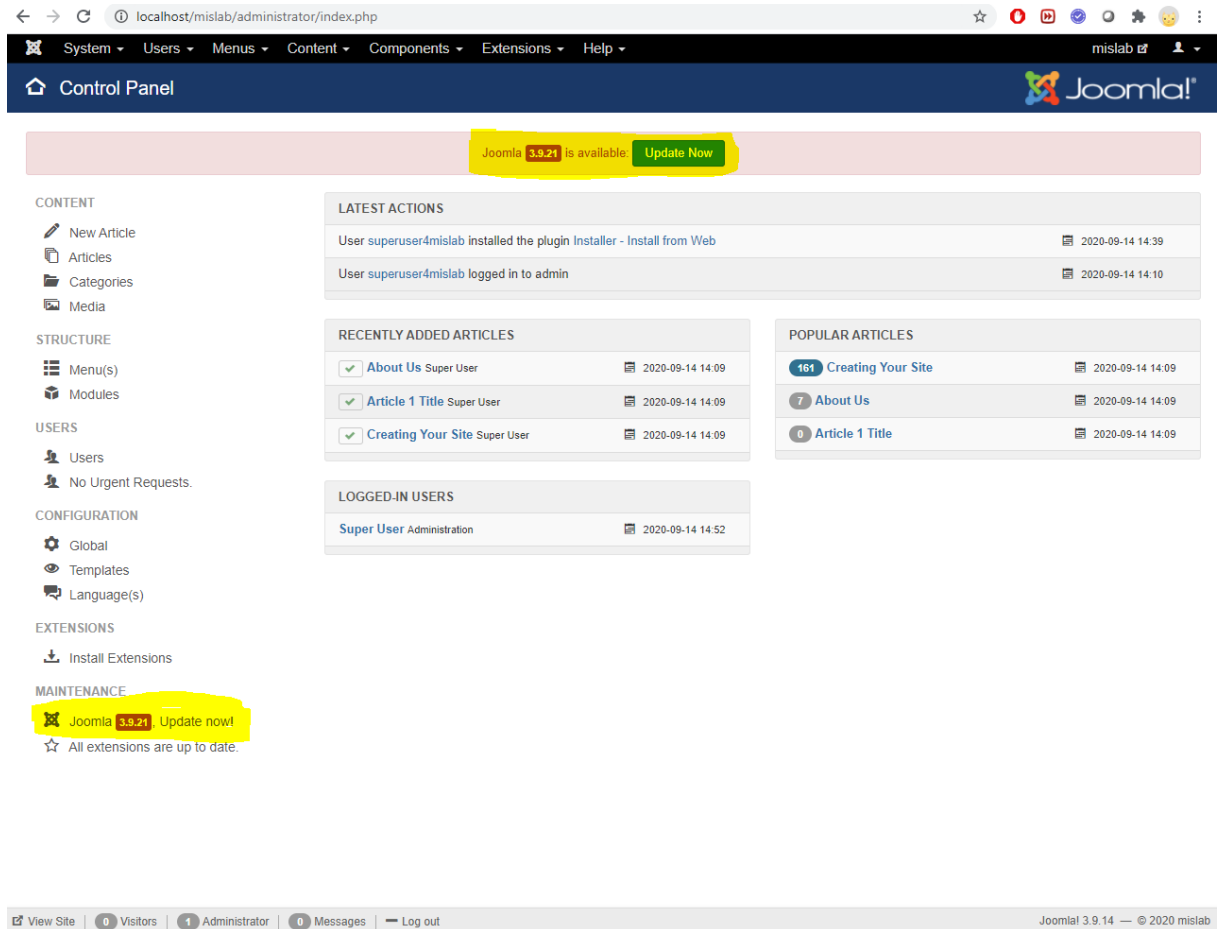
localhost/mislab/administrator/index.php

System Users Menus Content Components Extensions Help mislab

Control Panel

Joomla!

Joomla 3.9.21 is available: Update Now

CONTENT
New Article
Articles
Categories
Media
STRUCTURE
Menu(s)
Modules
USERS
Users
No Urgent Requests.
CONFIGURATION
Global
Templates
Language(s)
EXTENSIONS
Install Extensions
MAINTENANCE
Joomla 3.9.21. Update now!
All extensions are up to date.

LATEST ACTIONS

| | |
|---|---|
| User superuser4mislab installed the plugin Installer - Install from Web | 2020-09-14 14:39 |
| User superuser4mislab logged in to admin | 2020-09-14 14:10 |

RECENTLY ADDED ARTICLES

| | |
|---|---|
| About Us Super User | 2020-09-14 14:09 |
| Article 1 Title Super User | 2020-09-14 14:09 |
| Creating Your Site Super User | 2020-09-14 14:09 |

POPULAR ARTICLES

| | |
|---|---|
| 161 Creating Your Site | 2020-09-14 14:09 |
| 7 About Us | 2020-09-14 14:09 |
| 0 Article 1 Title | 2020-09-14 14:09 |

LOGGED-IN USERS

| | |
|---|---|
| Super User Administration | 2020-09-14 14:52 |

View Site | 0 Visitors | 1 Administrator | 0 Messages | Log out

Joomla! 3.9.14 — © 2020 mislab